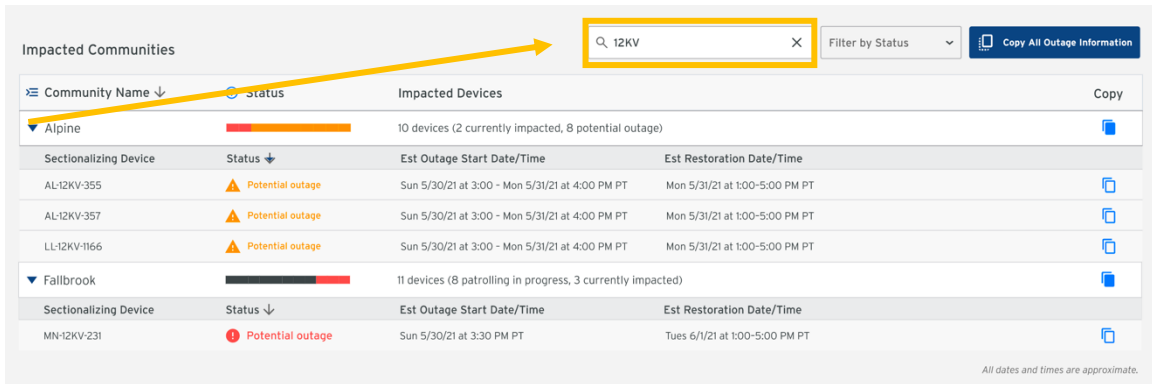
Impacted Communities

12KV

Filter by Status

Copy All Outage Information

| Community Name | Status | Impacted Devices | Copy |
|---|---|---|---|
| Alpine | | 10 devices (2 currently impacted, 8 potential outage) | |

| Sectionalizing Device | Status | Est Outage Start Date/Time | Est Restoration Date/Time |
|---|---|---|---|
| AL-12KV-355 | Potential outage | Sun 5/30/21 at 3:00 - Mon 5/31/21 at 4:00 PM PT | Mon 5/31/21 at 1:00-5:00 PM PT |
| AL-12KV-357 | Potential outage | Sun 5/30/21 at 3:00 - Mon 5/31/21 at 4:00 PM PT | Mon 5/31/21 at 1:00-5:00 PM PT |
| LL-12KV-1166 | Potential outage | Sun 5/30/21 at 3:00 - Mon 5/31/21 at 4:00 PM PT | Mon 5/31/21 at 1:00-5:00 PM PT |

| Community Name | Status | Impacted Devices | Copy |
|---|---|---|---|
| Fallbrook | | 11 devices (8 patrolling in progress, 3 currently impacted) | |

| Sectionalizing Device | Status | Est Outage Start Date/Time | Est Restoration Date/Time |
|---|---|---|---|
| MN-12KV-231 | Potential outage | Sun 5/30/21 at 3:30 PM PT | Tues 6/1/21 at 1:00-5:00 PM PT |

All dates and times are approximate.